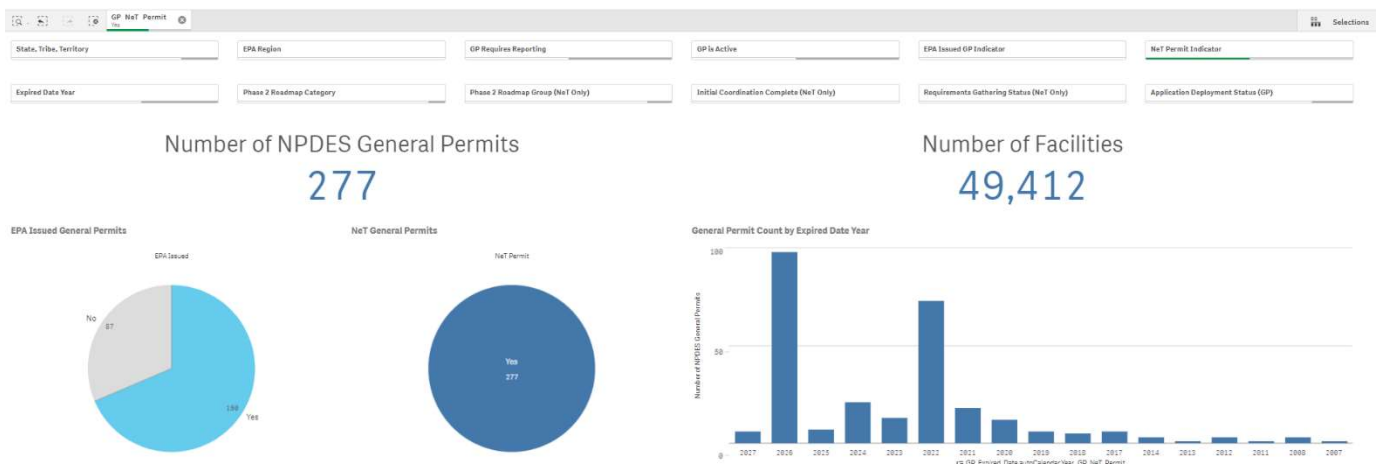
GP NeT Permit
Yes

Selections

State, Tribe, Territory

EPA Region

GP Requires Reporting

GP is Active

EPA Issued GP Indicator

NeT Permit Indicator

Expired Date Year

Phase 2 Roadmap Category

Phase 2 Roadmap Group (NeT Only)

Initial Coordination Complete (NeT Only)

Requirements Gathering Status (NeT Only)

Application Deployment Status (GP)

Number of NPDES General Permits

277

Number of Facilities

49,412

EPA Issued General Permits

EPA Issued

No
87

190
Yes

NeT General Permits

NeT Permit

Yes
277

General Permit Count by Expired Date Year

100

50

0

Number of NPDES General Permits

2027 2026 2025 2024 2023 2022 2021 2020 2019 2018 2017 2014 2013 2012 2011 2008 2007

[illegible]